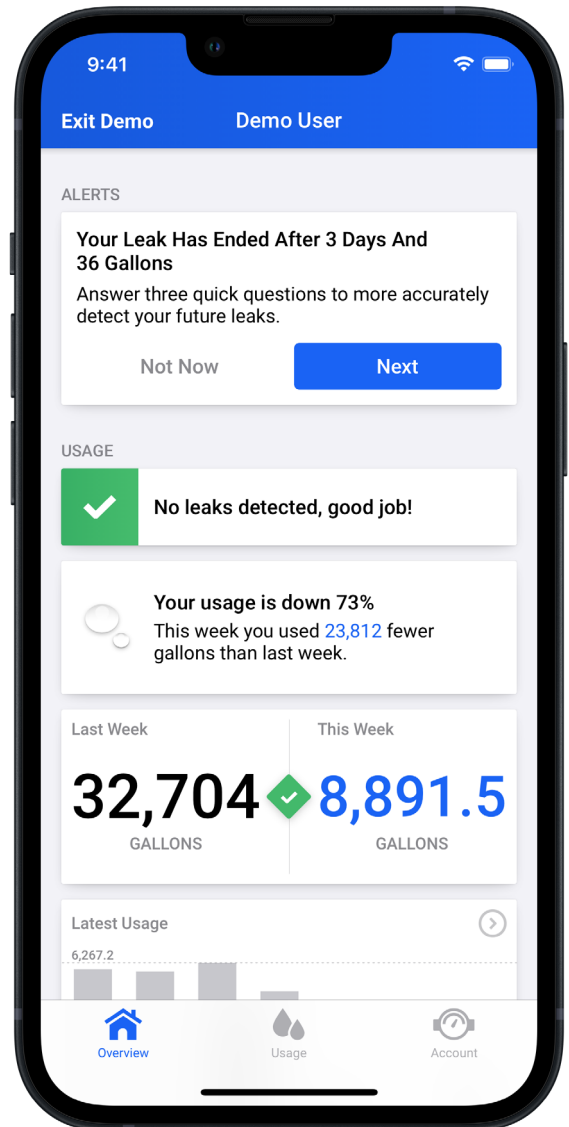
9:41

Exit Demo
Demo User

ALERTS

Your Leak Has Ended After 3 Days And 36 Gallons
Answer three quick questions to more accurately detect your future leaks.

Not Now
Next

USAGE

No leaks detected, good job!

Your usage is down 73%
This week you used 23,812 fewer gallons than last week.

Last Week
32,704
GALLONS

This Week
8,891.5
GALLONS

Latest Usage
6,267.2

Overview
Usage
Account